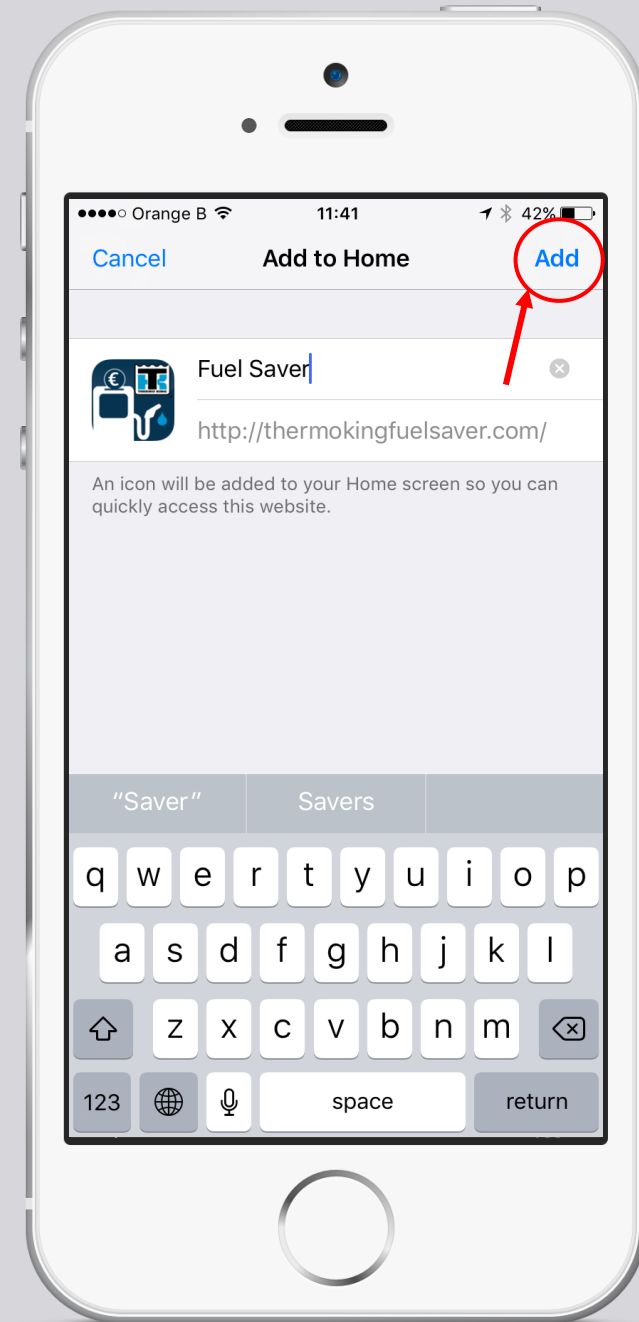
●●●●○ Orange B 11:41 42%

Cancel Add to Home Add

€ TK

Fuel Saver

http://thermokingfuelsaver.com/

An icon will be added to your Home screen so you can quickly access this website.

"Saver" Savers

q w e r t y u i o p
a s d f g h j k l
z x c v b n m
123 space return